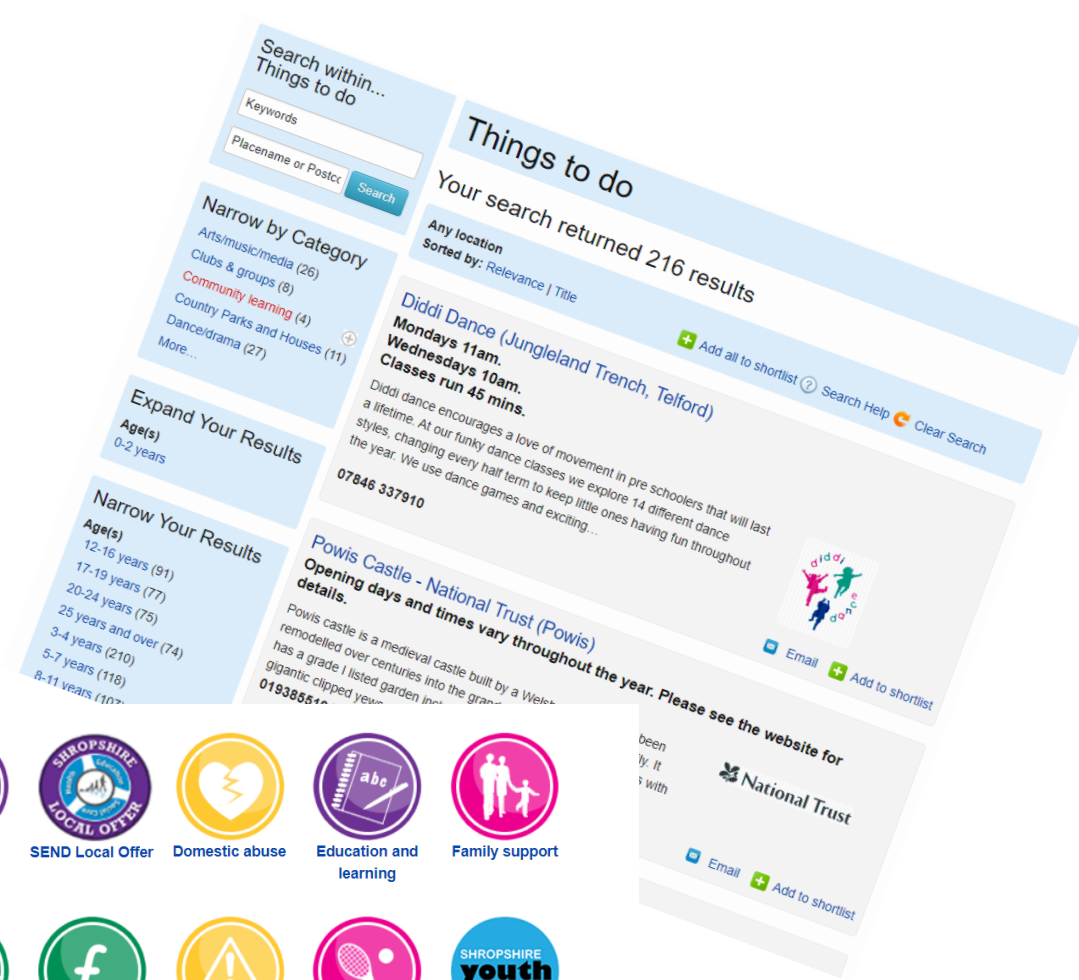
Search within... Things to do

Keywords

Placename or Postco

Search

Narrow by Category

Arts/music/media (26)
Clubs & groups (8)
Community learning (4)
Country Parks and Houses (11)
Dance/drama (27)
More...

Expand Your Results

Age(s)
0-2 years

Narrow Your Results

Age(s)
12-16 years (91)
17-19 years (77)
20-24 years (75)
25 years and over (74)
3-4 years (210)
5-7 years (118)
8-11 years (107)

Things to do

Your search returned 216 results

Any location
Sorted by: Relevance | Title

Add all to shortlist Search Help Clear Search

Diddi Dance (Jungleland Trench, Telford)
Mondays 11am.
Wednesdays 10am.
Classes run 45 mins.

Diddi dance encourages a love of movement in pre schoolers that will last a lifetime. At our funky dance classes we explore 14 different dance styles, changing every half term to keep little ones having fun throughout the year. We use dance games and exciting...

07846 337910

diddi dance

Email Add to shortlist

Powis Castle - National Trust (Powis)
Opening days and times vary throughout the year. Please see the website for details.

Powis castle is a medieval castle built by a Welsh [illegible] been remodelled over centuries into the grand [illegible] ly. It has a grade I listed garden inc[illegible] s with gigantic clipped yews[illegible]

01938551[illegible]

National Trust

Email Add to shortlist

SHROPSHIRE LOCAL OFFER

SEND Local Offer

Domestic abuse

abc

Education and learning

Family support

SHROPSHIRE youth